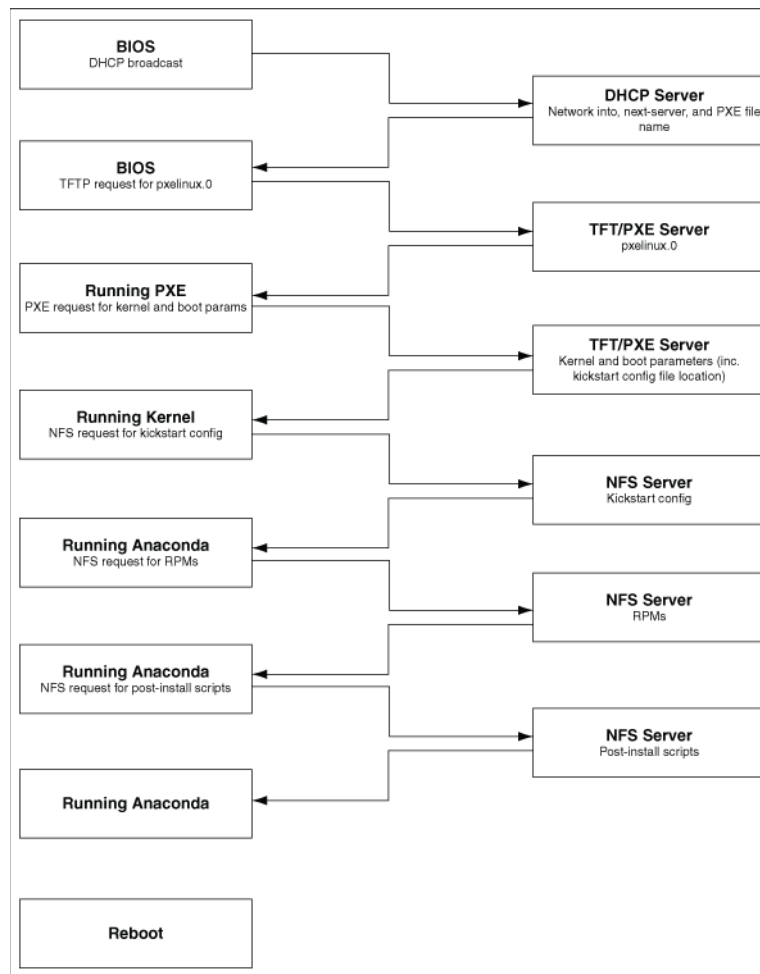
BIOS
DHCP broadcast

DHCP Server
Network into, next-server, and PXE file name

BIOS
TFTP request for pxelinux.0

TFT/PXE Server
pxelinux.0

Running PXE
PXE request for kernel and boot params

TFT/PXE Server
Kernel and boot parameters (inc. kickstart config file location)

Running Kernel
NFS request for kickstart config

NFS Server
Kickstart config

Running Anaconda
NFS request for RPMs

NFS Server
RPMs

Running Anaconda
NFS request for post-install scripts

NFS Server
Post-install scripts

Running Anaconda

Reboot